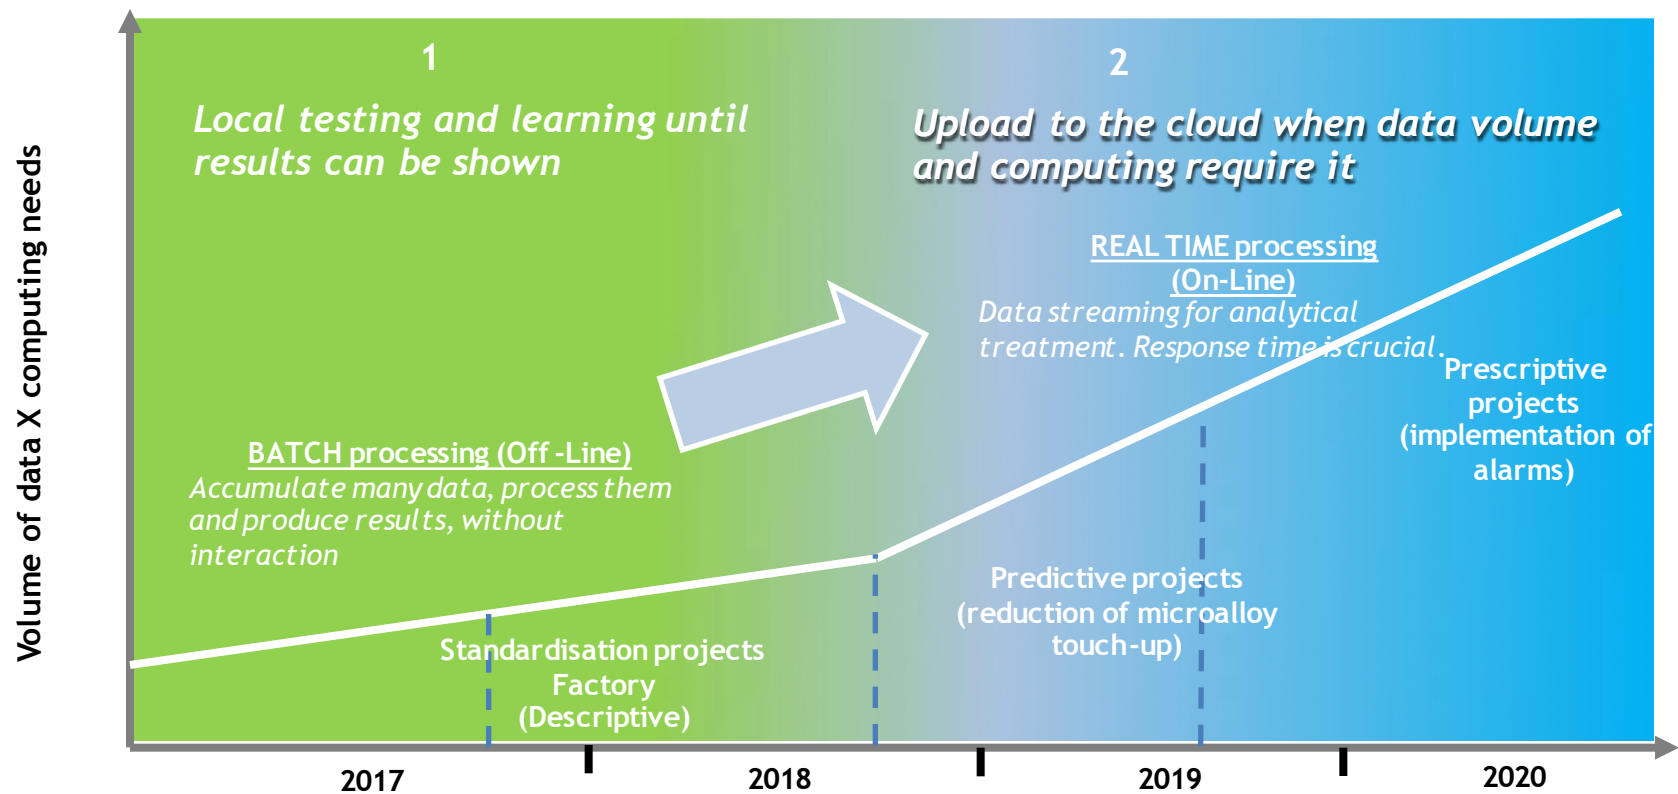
Volume of data X computing needs

1

Local testing and learning until results can be shown

2

Upload to the cloud when data volume and computing require it

REAL TIME processing (On-Line)

Data streaming for analytical treatment. Response time is crucial.

Prescriptive projects (implementation of alarms)

BATCH processing (Off -Line)

Accumulate many data, process them and produce results, without interaction

Predictive projects (reduction of microalloy touch-up)

Standardisation projects Factory (Descriptive)

2017

2018

2019

2020